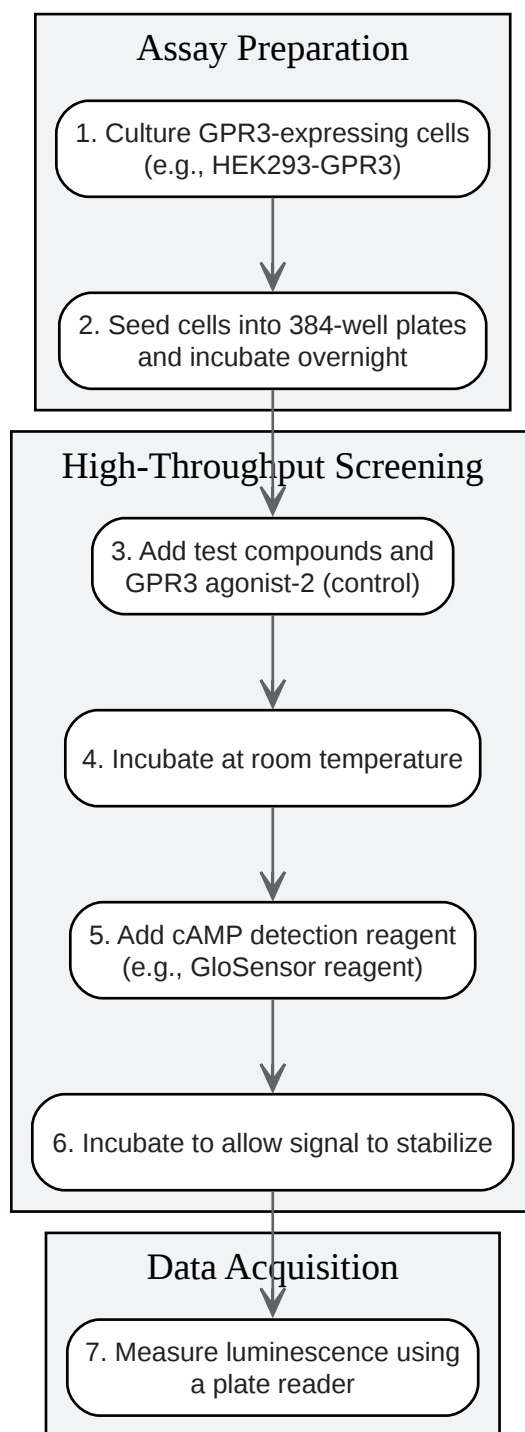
Assay Preparation

1. Culture GPR3-expressing cells (e.g., HEK293-GPR3)

2. Seed cells into 384-well plates and incubate overnight

High-Throughput Screening

3. Add test compounds and GPR3 agonist-2 (control)

4. Incubate at room temperature

5. Add cAMP detection reagent (e.g., GloSensor reagent)

6. Incubate to allow signal to stabilize

Data Acquisition

7. Measure luminescence using a plate reader